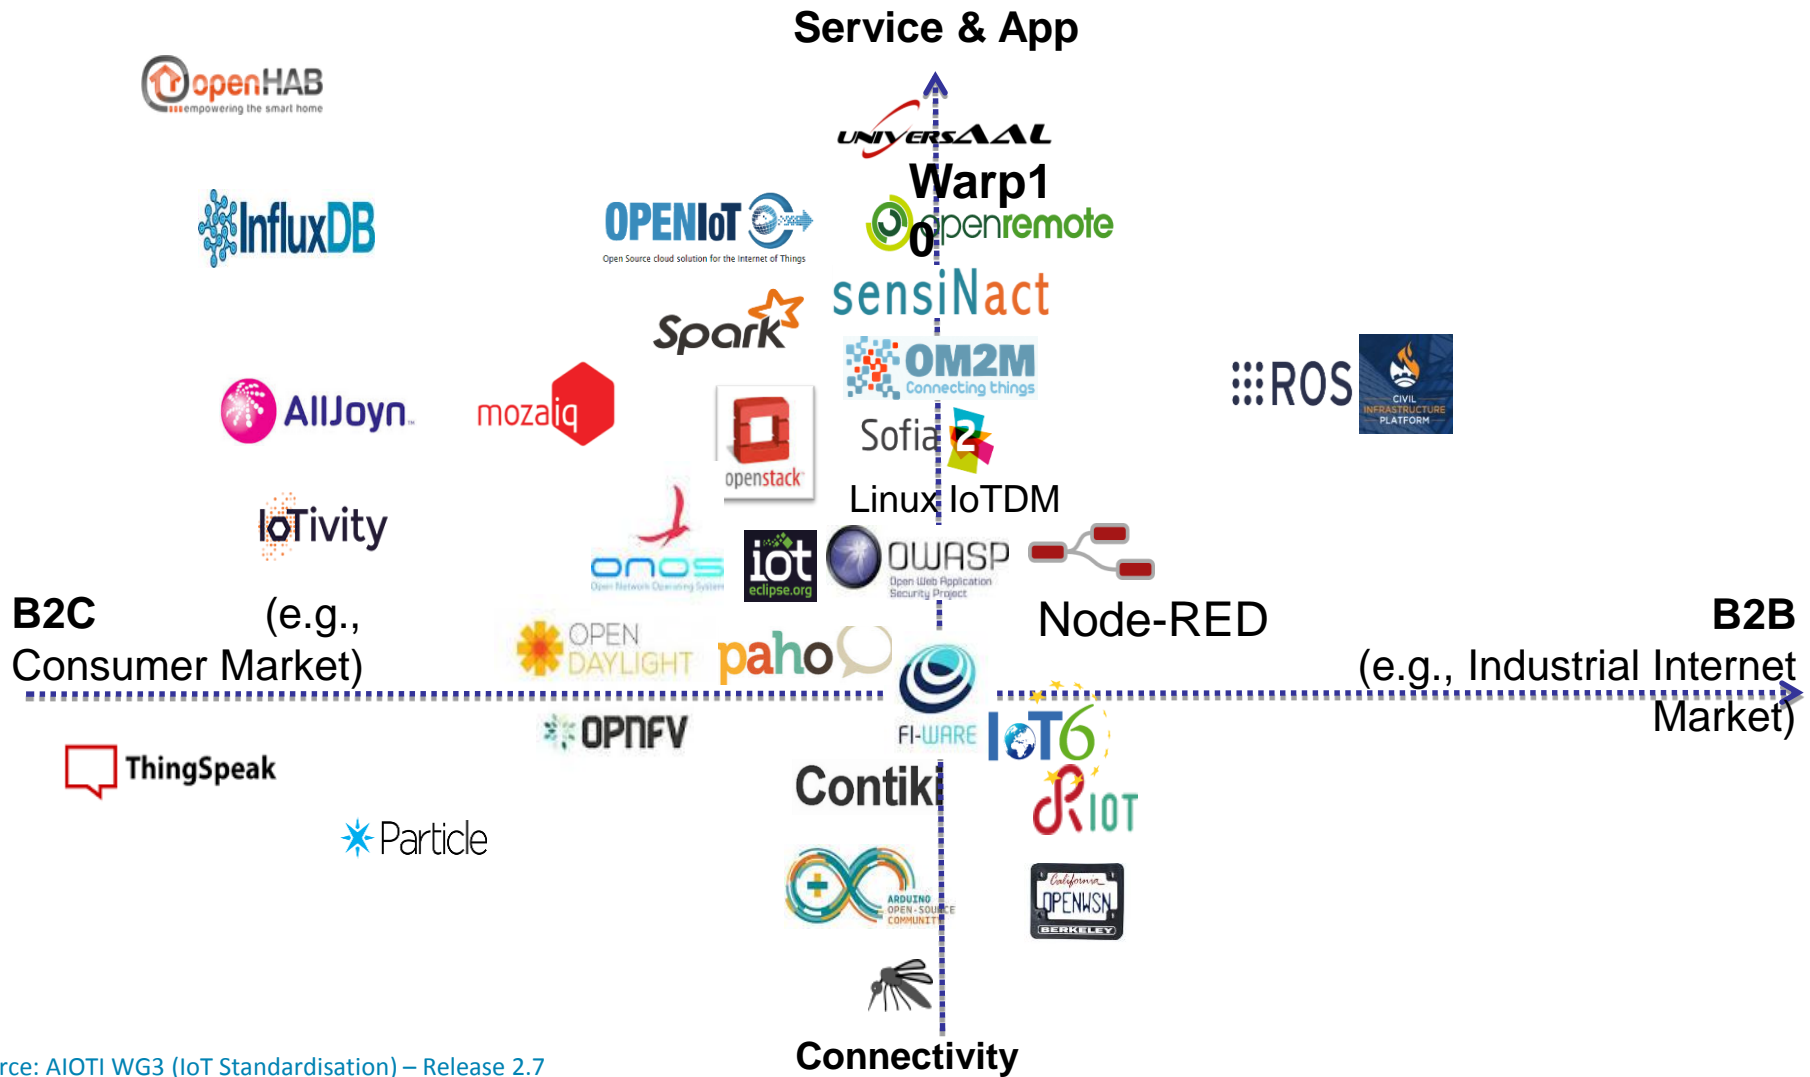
Service & App

openHAB
empowering the smart home

UNIVERSAAL

Warp1
0

InfluxDB

OPENIoT
Open Source cloud solution for the Internet of Things

openremote

sensiNact

Spark

OM2M
Connecting things

ROS

CIVIL INFRASTRUCTURE PLATFORM

AllJoyn

mozaiq

openstack

Sofia 2

Linux IoTDM

IoTivity

onos
Open Network Operating System

iot
eclipse.org

OWASP
Open Web Application Security Project

B2C (e.g., Consumer Market)

Node-RED

B2B (e.g., Industrial Internet Market)

OPEN DAYLIGHT

paho

FI-WARE

IoT6

OPNFV

ThingSpeak

Contiki

RIOT

Particle

ARDUINO OPEN-SOURCE COMMUNITY

California OPENWSN BERKELEY

rce: AIOTI WG3 (IoT Standardisation) – Release 2.7

Connectivity